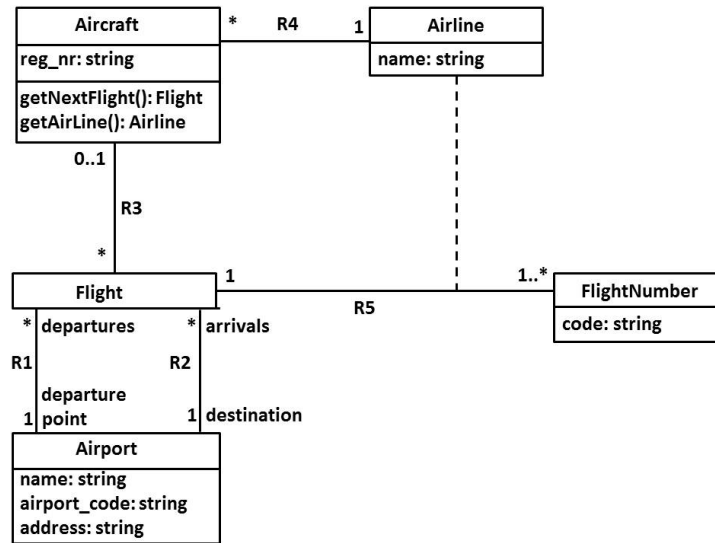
Aircraft
reg_nr: string
getNextFlight(): Flight
getAirLine(): Airline

* R4 1

Airline
name: string

0..1
R3
*

Flight

1 R5 1..*

FlightNumber
code: string

* departures
* arrivals
R1
R2
departure
1 point
1 destination

Airport
name: string
airport_code: string
address: string